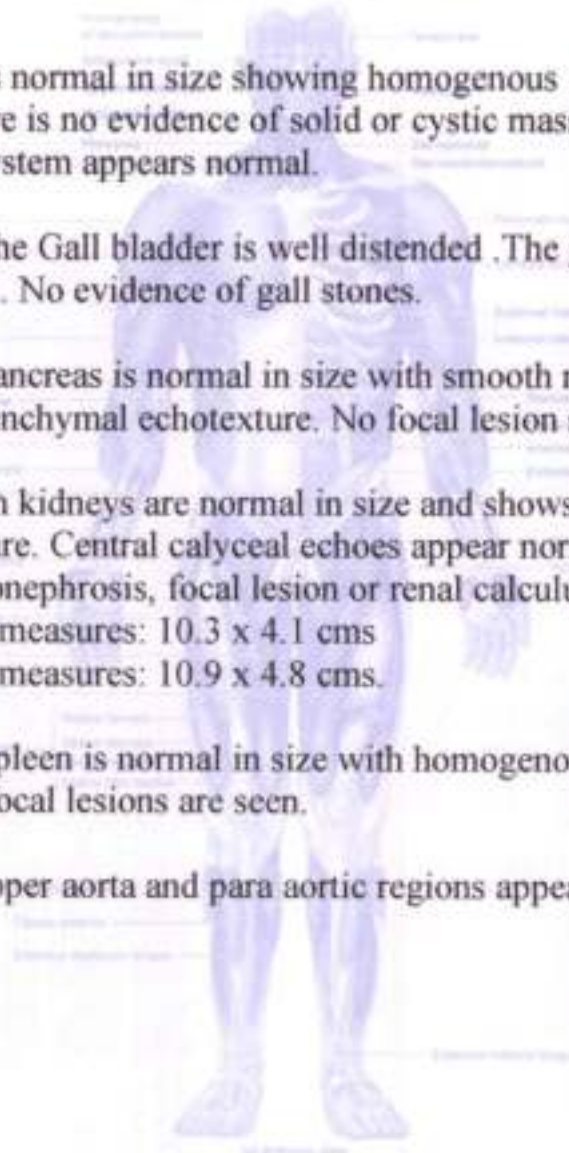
normal in size showing homogenous e is no evidence of solid or cystic mas stem appears normal.

he Gall bladder is well distended .The . No evidence of gall stones.

ancreas is normal in size with smooth nchymal echotexture. No focal lesion

n kidneys are normal in size and shows re. Central calyceal echoes appear nor onephrosis, focal lesion or renal calcul measures: 10.3 x 4.1 cms measures: 10.9 x 4.8 cms.

pleen is normal in size with homogeno ocal lesions are seen.

per aorta and para aortic regions appe